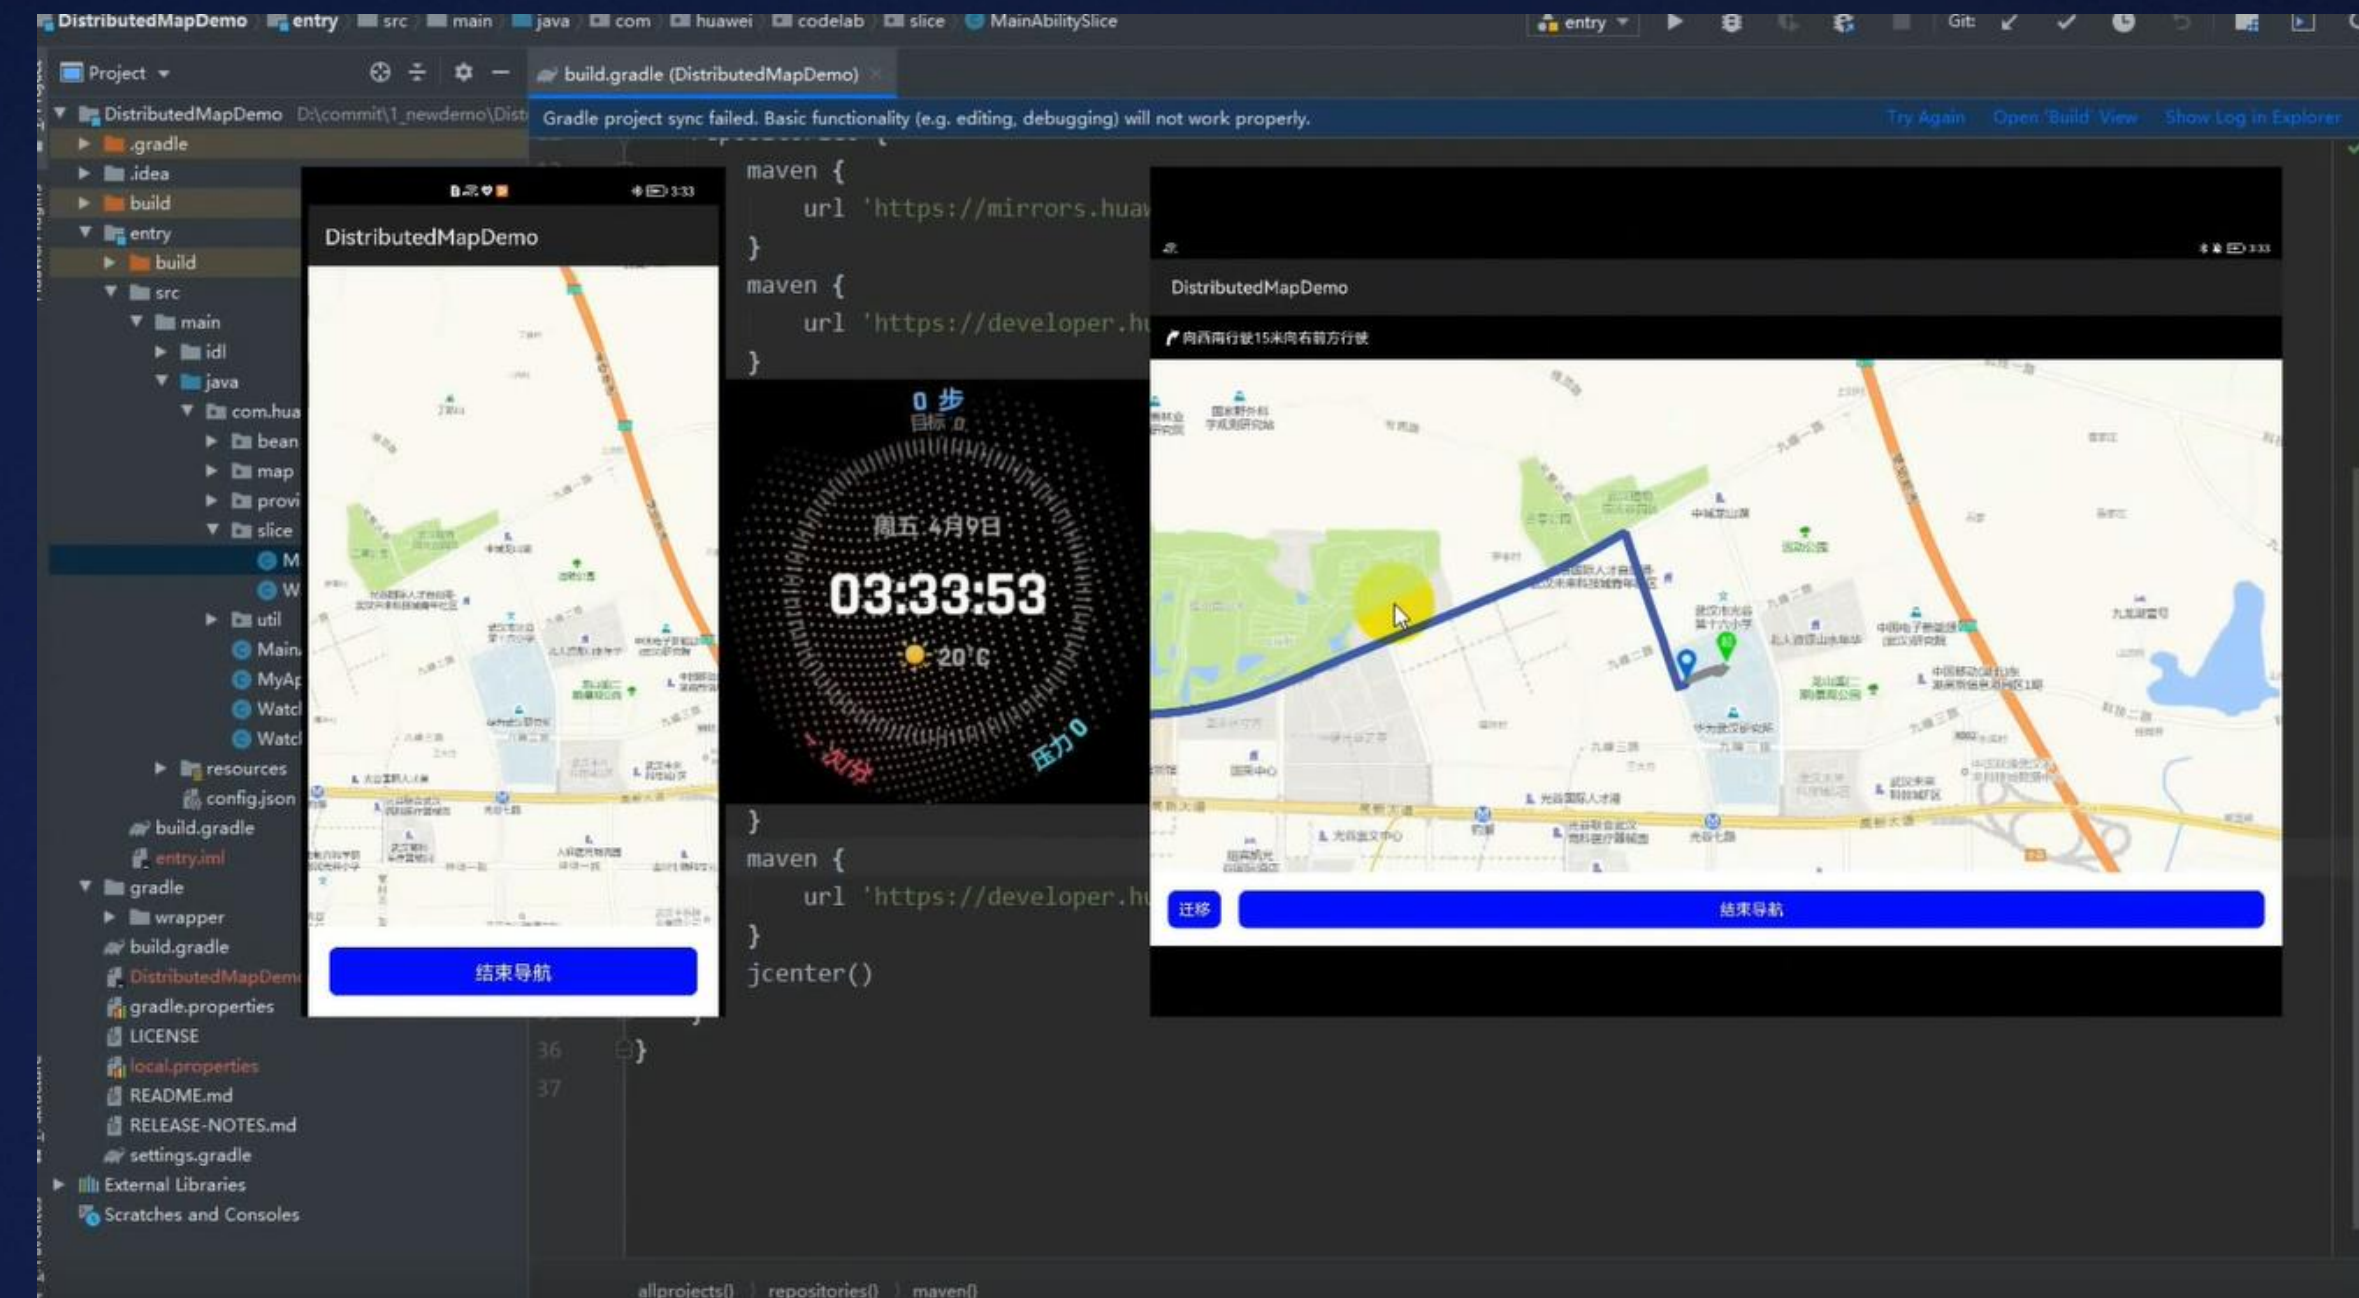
DistributedMapDemo > entry > src > main > java > com > huawei > codelab > slice > MainAbilitySlice

entry Git:

Project

build.gradle (DistributedMapDemo)

Gradle project sync failed. Basic functionality (e.g. editing, debugging) will not work properly. Try Again Open 'Build' View Show Log in Explorer

DistributedMapDemo D:\commit\1_newdemo\Dist
.gradle
.idea
build
entry
build
src
main
idl
java
com.hua
bean
map
provi
slice
M
W
util
Main
MyAp
Watc
Watc
resources
config.json
build.gradle
entry.iml
gradle
wrapper
build.gradle
DistributedMapDem
gradle.properties
LICENSE
local.properties
README.md
RELEASE-NOTES.md
settings.gradle
External Libraries
Scratches and Consoles

maven {
url 'https://mirrors.huav
}
maven {
url 'https://developer.hu
}
}
maven {
url 'https://developer.hu
}
jcenter()
36 }
37

allprojects() > repositories() > maven()

DistributedMapDemo

结束导航

0 步
目标 0
周五 4月9日
03:33:53
20°C
压力 0

DistributedMapDemo

向西南行驶15米向右前方行驶

迁移
结束导航